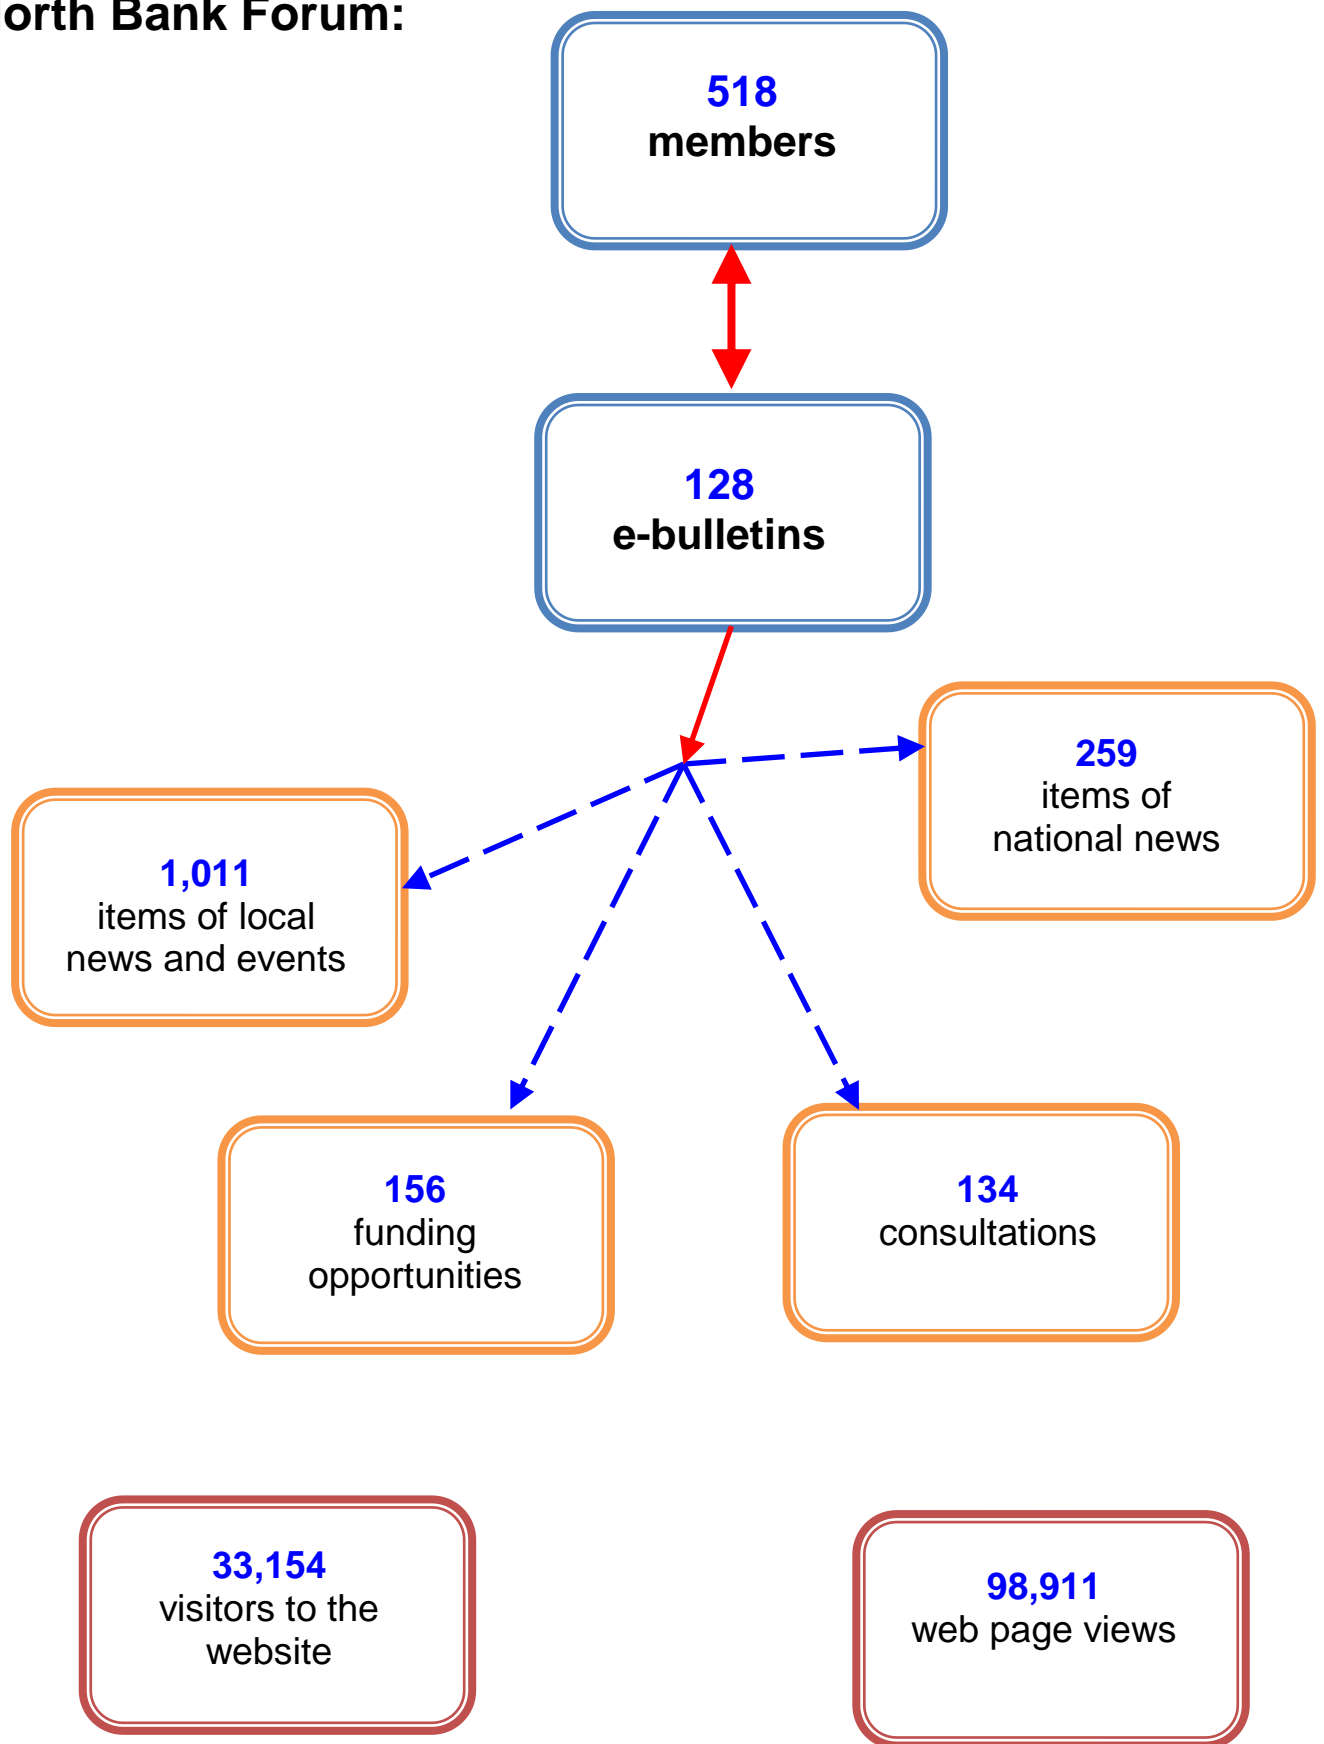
orth Bank Forum:

518
members

128
e-bulletins

259
items of
national news

1,011
items of local
news and events

156
funding
opportunities

134
consultations

33,154
visitors to the
website

98,911
web page views